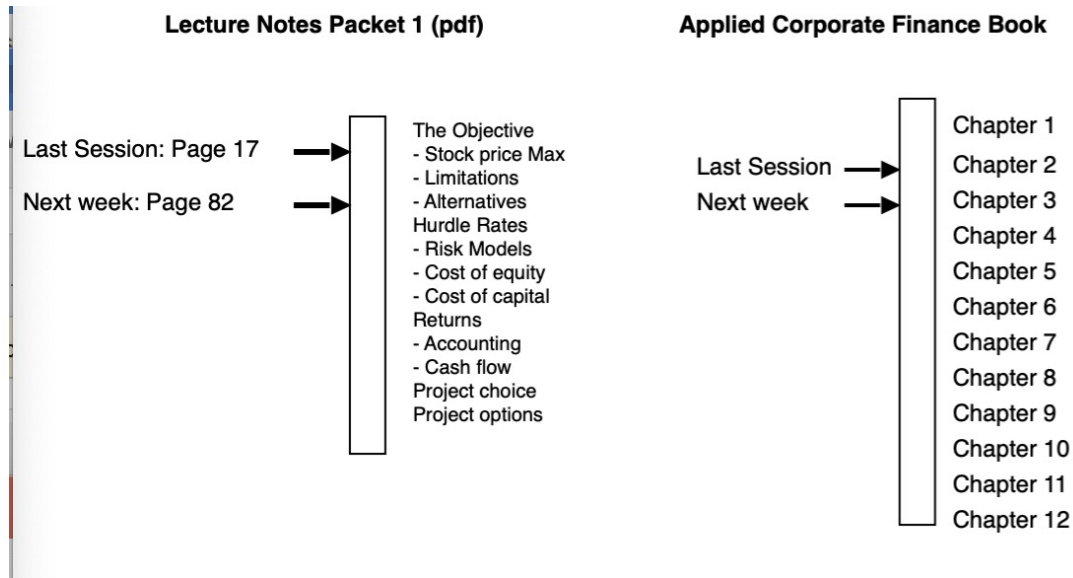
Lecture Notes Packet 1 (pdf)

Last Session: Page 17

Next week: Page 82

The Objective
- Stock price Max
- Limitations
- Alternatives
Hurdle Rates
- Risk Models
- Cost of equity
- Cost of capital
Returns
- Accounting
- Cash flow
Project choice
Project options

Applied Corporate Finance Book

Last Session

Next week

Chapter 1
Chapter 2
Chapter 3
Chapter 4
Chapter 5
Chapter 6
Chapter 7
Chapter 8
Chapter 9
Chapter 10
Chapter 11
Chapter 12